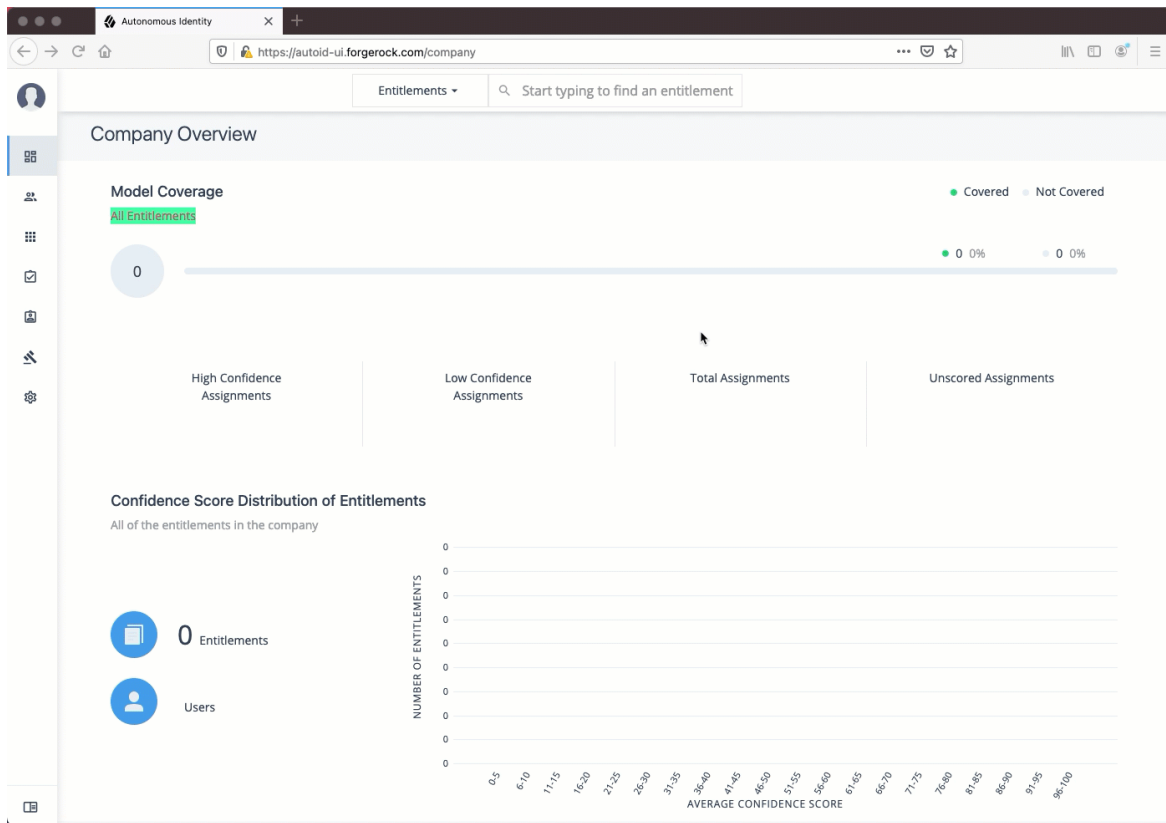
Autonomous Identity

https://autoid-ui.forgerock.com/company

Entitlements ▾

Start typing to find an entitlement

Company Overview

Model Coverage

All Entitlements

Covered   Not Covered

0

0 0%   0 0%

High Confidence Assignments

Low Confidence Assignments

Total Assignments

Unscored Assignments

Confidence Score Distribution of Entitlements

All of the entitlements in the company

0 Entitlements

Users

NUMBER OF ENTITLEMENTS

0
0
0
0
0
0
0
0
0
0

0-5 6-10 11-15 16-20 21-25 26-30 31-35 36-40 41-45 46-50 51-55 56-60 61-65 66-70 71-75 76-80 81-85 86-90 91-95 96-100

AVERAGE CONFIDENCE SCORE